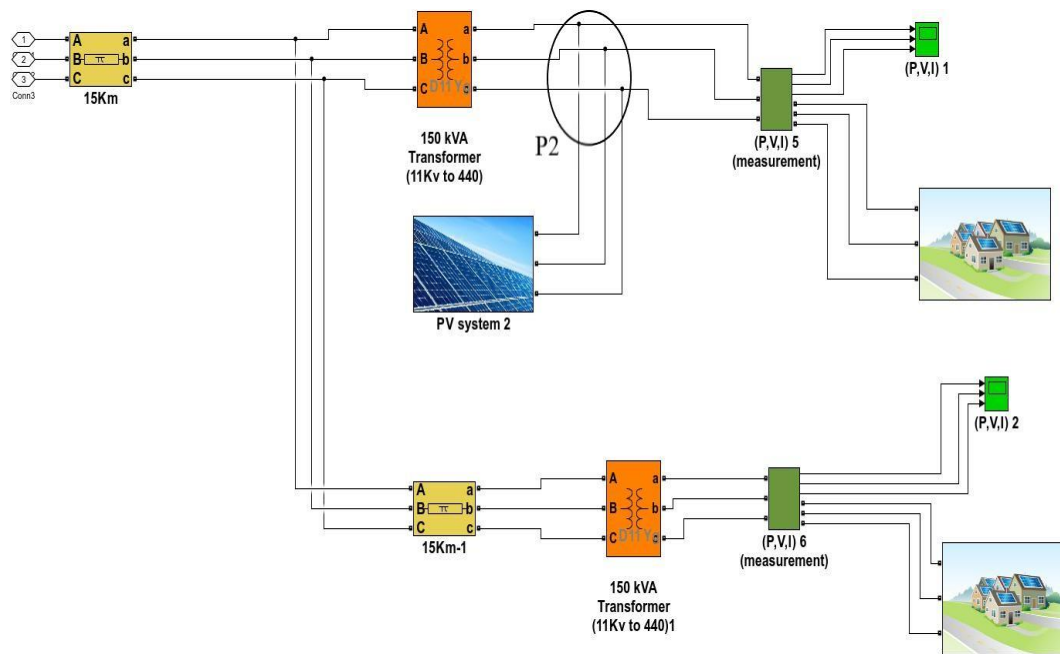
1
2
3
Conn3

A a
B π b
C c
15Km

A a
B b
C D11Y c
150 kVA Transformer (11Kv to 440)

P2

(P,V,I) 5 (measurement)

(P,V,I) 1

PV system 2

(P,V,I) 2

A a
B π b
C c
15Km-1

A a
B b
C D11Y c
150 kVA Transformer (11Kv to 440)1

(P,V,I) 6 (measurement)